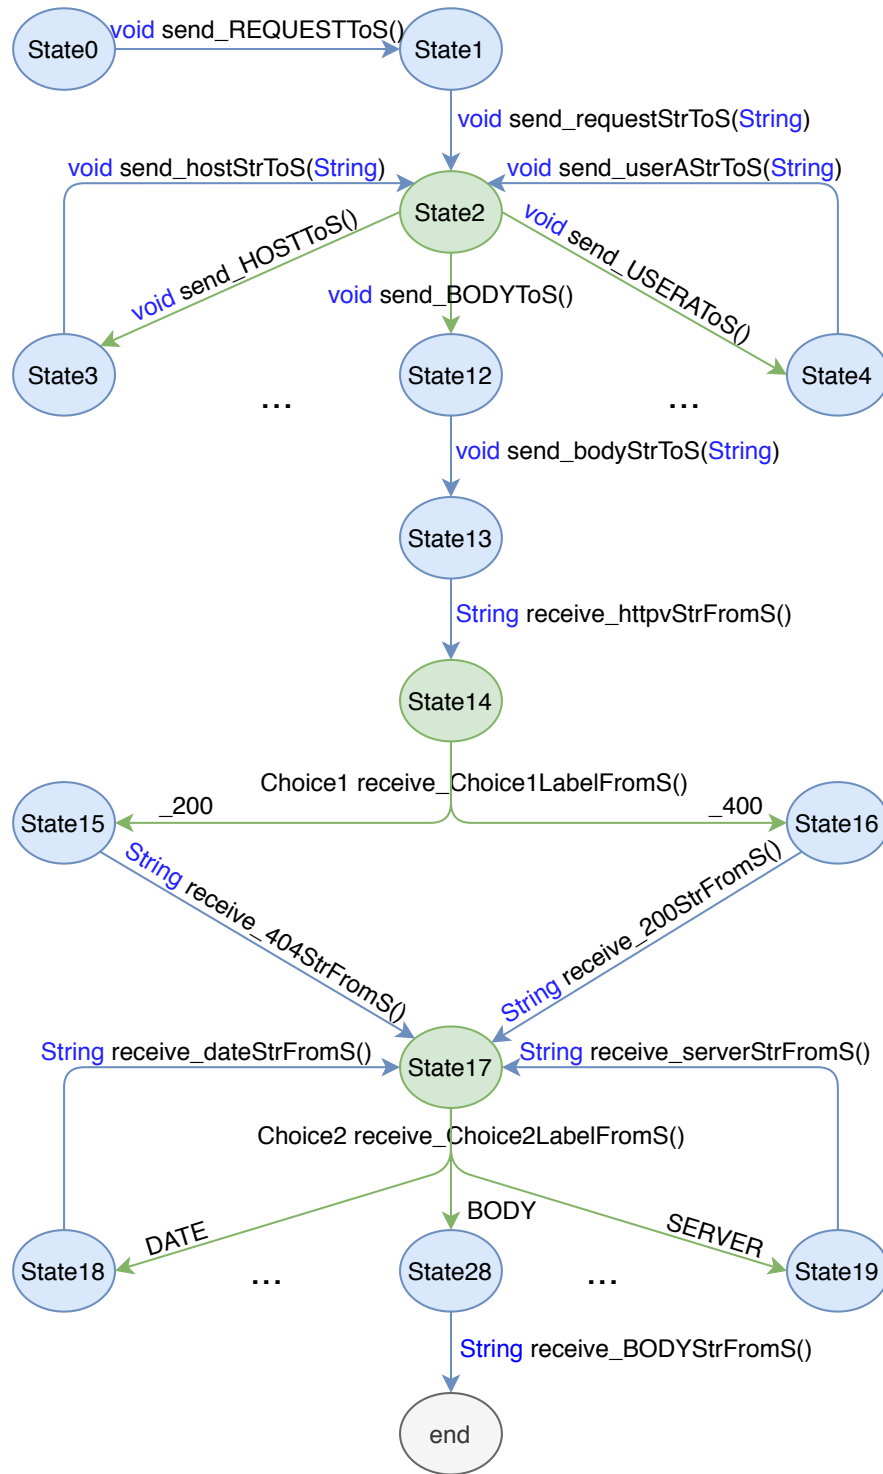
State0

void send_REQUESTToS()

State1

void send_requestStrToS(String)

void send_hostStrToS(String)

void send_userAStrToS(String)

State2

void send_HOSTToS()

void send_BODYToS()

void send_USERAToS()

State3

State12

State4

...

...

void send_bodyStrToS(String)

State13

String receive_httpvStrFromS()

State14

Choice1 receive_Choice1LabelFromS()

_200

_400

State15

State16

String receive_404StrFromS()

String receive_200StrFromS()

String receive_dateStrFromS()

State17

String receive_serverStrFromS()

Choice2 receive_Choice2LabelFromS()

BODY

DATE

SERVER

State18

...

State28

...

State19

String receive_BODYStrFromS()

end